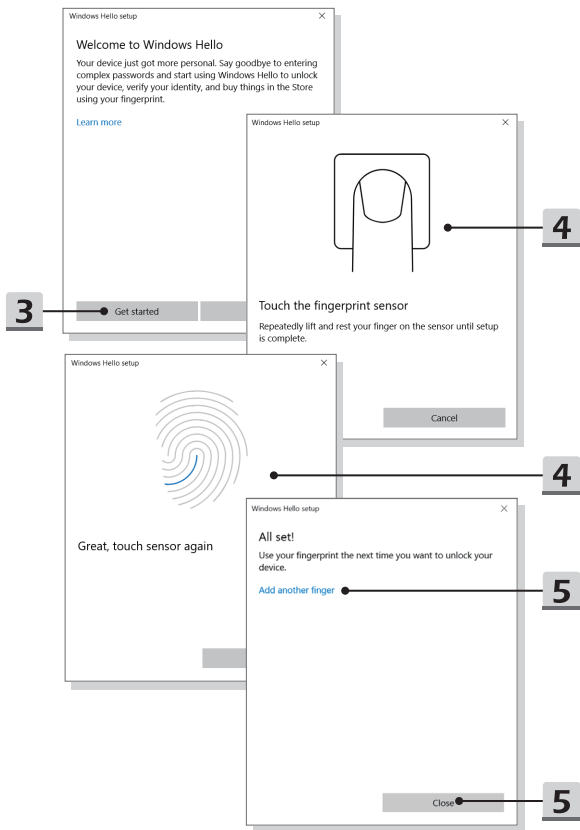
Windows Hello setup ×

Welcome to Windows Hello

Your device just got more personal. Say goodbye to entering complex passwords and start using Windows Hello to unlock your device, verify your identity, and buy things in the Store using your fingerprint.

Learn more

Get started

3

Windows Hello setup ×

Touch the fingerprint sensor

Repeatedly lift and rest your finger on the sensor until setup is complete.

Cancel

4

Windows Hello setup ×

Great, touch sensor again

4

Windows Hello setup ×

All set!

Use your fingerprint the next time you want to unlock your device.

Add another finger

5

Close

5